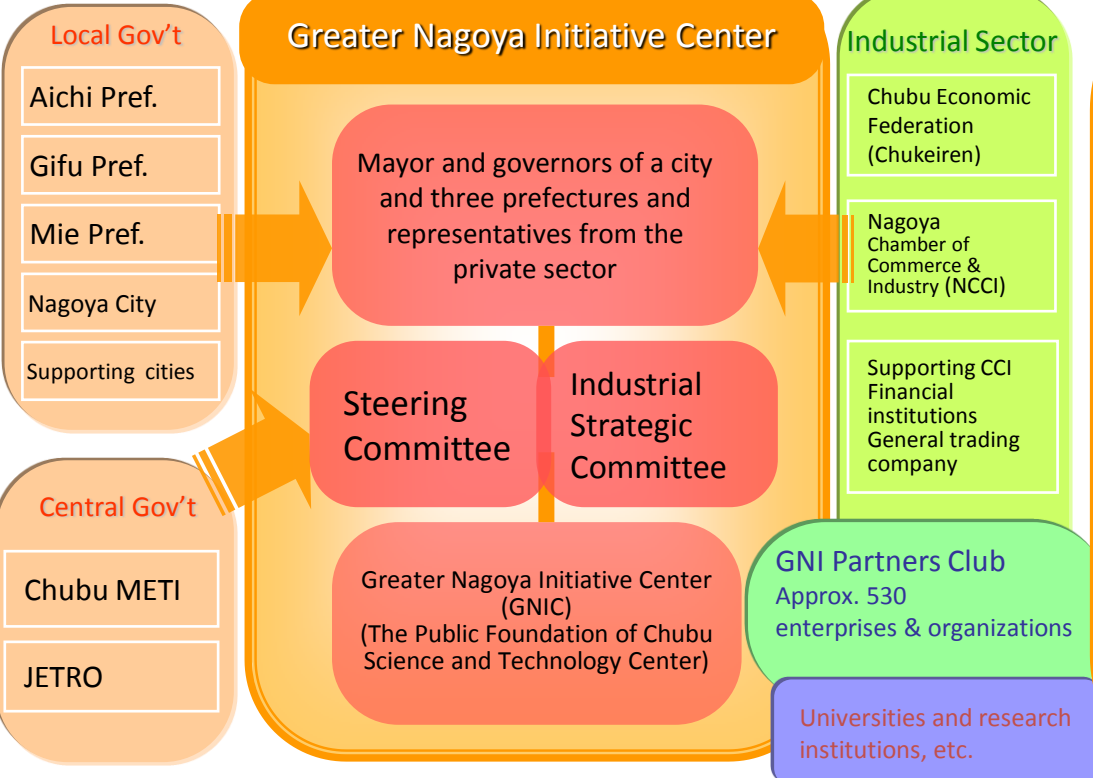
Local Gov’t

Aichi Pref.

Gifu Pref.

Mie Pref.

Nagoya City

Supporting cities

Central Gov’t

Chubu METI

JETRO

Greater Nagoya Initiative Center

Mayor and governors of a city and three prefectures and representatives from the private sector

Steering Committee

Industrial Strategic Committee

Greater Nagoya Initiative Center (GNIC) (The Public Foundation of Chubu Science and Technology Center)

Industrial Sector

Chubu Economic Federation (Chukeiren)

Nagoya Chamber of Commerce & Industry (NCCI)

Supporting CCI
Financial institutions
General trading company

GNI Partners Club
Approx. 530 enterprises & organizations

Universities and research institutions, etc.